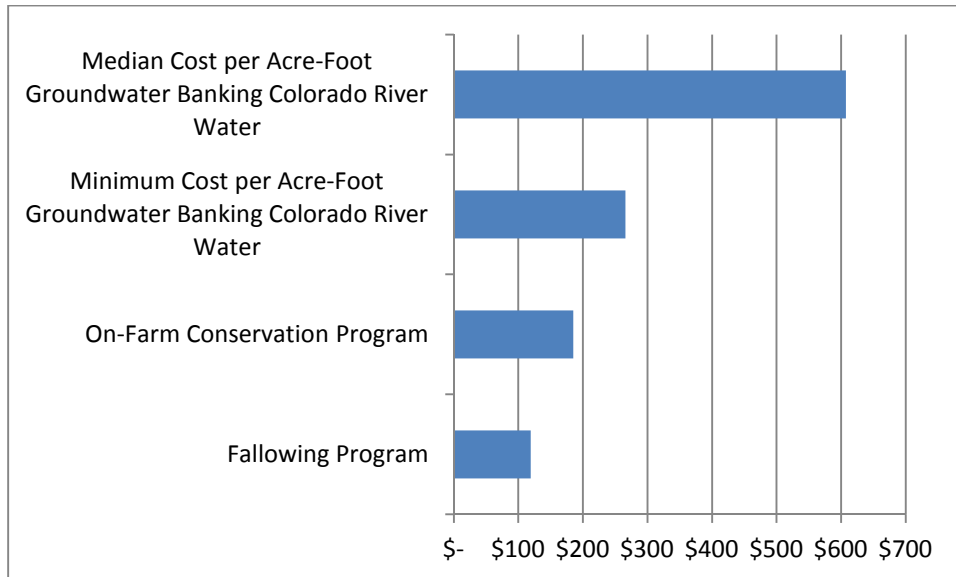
Median Cost per Acre-Foot Groundwater Banking Colorado River Water

Minimum Cost per Acre-Foot Groundwater Banking Colorado River Water

On-Farm Conservation Program

Fallowing Program

$- $100 $200 $300 $400 $500 $600 $700